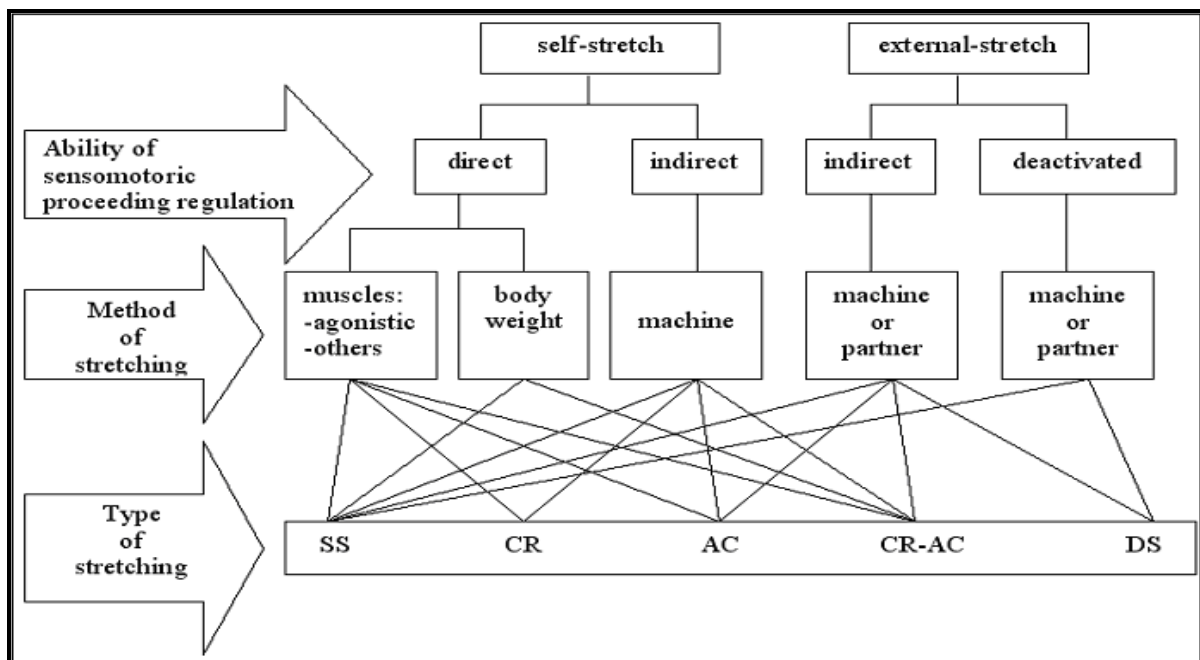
self-stretch

external-stretch

Ability of sensomotoric proceeding regulation

direct

indirect

indirect

deactivated

Method of stretching

muscles: -agonistic -others

body weight

machine

machine or partner

machine or partner

Type of stretching

SS

CR

AC

CR-AC

DS